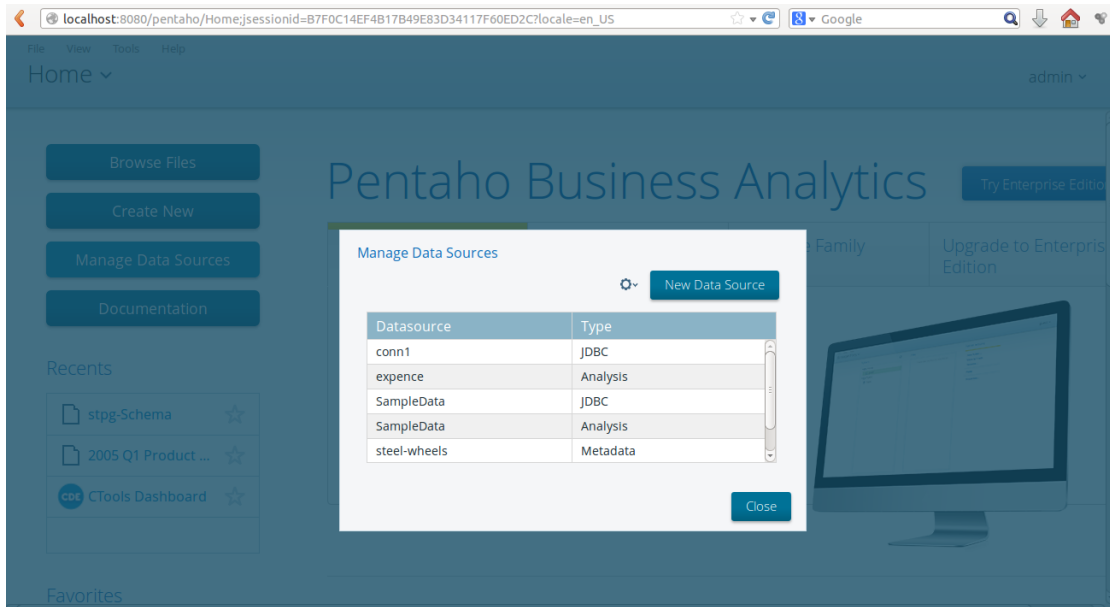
localhost:8080/pentaho/Home;jsessionid=B7F0C14EF4B17B49E83D34117F60ED2C?locale=en_US

Google

File View Tools Help

Home

admin

Browse Files

Create New

Manage Data Sources

Documentation

Recents

stpg-Schema

2005 Q1 Product ...

CTools Dashboard

Favorites

Pentaho Business Analytics

Try Enterprise Edition

e Family

Upgrade to Enterpris Edition

Manage Data Sources

New Data Source

| Datasource | Type |
|---|---|
| conn1 | JDBC |
| expence | Analysis |
| SampleData | JDBC |
| SampleData | Analysis |
| steel-wheels | Metadata |

Close